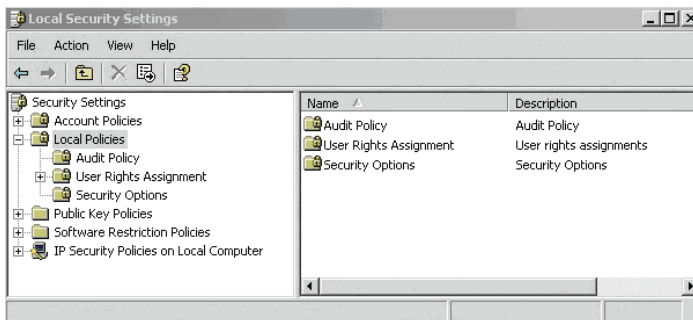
Local Security Settings

File Action View Help

Security Settings
Account Policies
Local Policies
Audit Policy
User Rights Assignment
Security Options
Public Key Policies
Software Restriction Policies
IP Security Policies on Local Computer

| Name | Description |
|---|---|
| Audit Policy | Audit Policy |
| User Rights Assignment | User rights assignments |
| Security Options | Security Options |